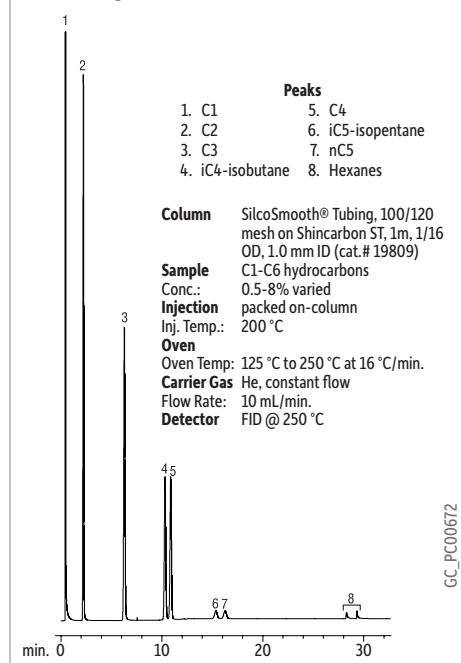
1

2

Peaks
1. C1
2. C2
3. C3
4. iC4-isobutane
5. C4
6. iC5-isopentane
7. nC5
8. Hexanes

| | |
|---|---|
| **Column** | SilcoSmooth® Tubing, 100/120 mesh on Shincarbon ST, 1m, 1/16 OD, 1.0 mm ID (cat.# 19809) |
| **Sample** | C1-C6 hydrocarbons |
| Conc.: | 0.5-8% varied |
| **Injection** | packed on-column |
| Inj. Temp.: | 200 °C |
| **Oven** | |
| Oven Temp: | 125 °C to 250 °C at 16 °C/min. |
| **Carrier Gas** | He, constant flow |
| Flow Rate: | 10 mL/min. |
| **Detector** | FID @ 250 °C |

3

4 5

6 7

8

GC_PC00672

min. 0 10 20 30